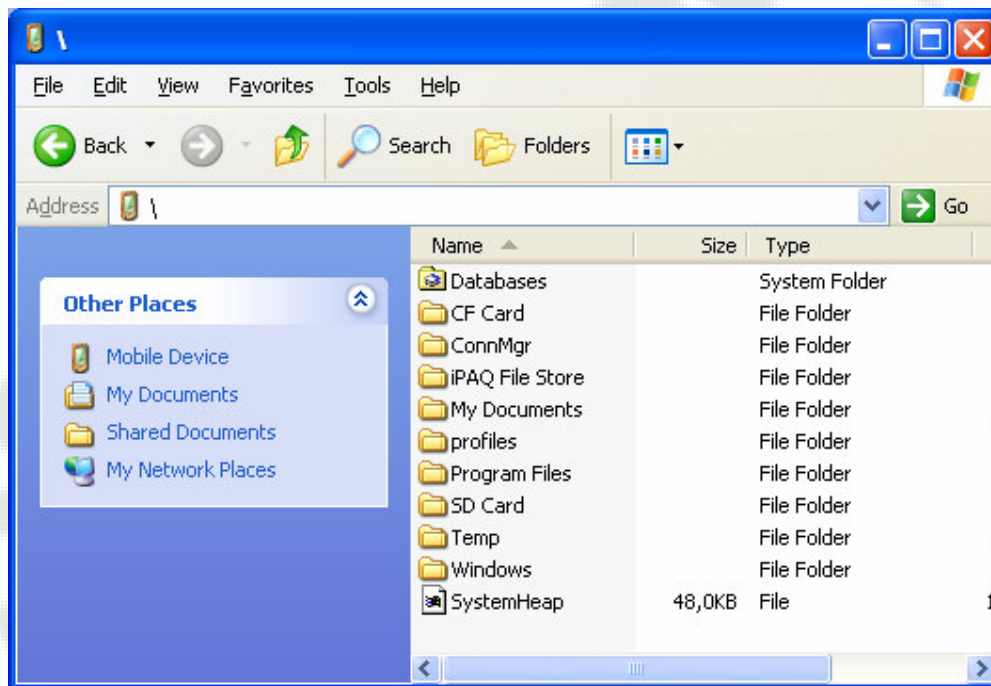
\

File Edit View Favorites Tools Help

Back Search Folders

Address \ Go

Other Places

Mobile Device
My Documents
Shared Documents
My Network Places

| Name | Size | Type |
|---|---|---|
| Databases | | System Folder |
| CF Card | | File Folder |
| ConnMgr | | File Folder |
| iPAQ File Store | | File Folder |
| My Documents | | File Folder |
| profiles | | File Folder |
| Program Files | | File Folder |
| SD Card | | File Folder |
| Temp | | File Folder |
| Windows | | File Folder |
| SystemHeap | 48,0KB | File |